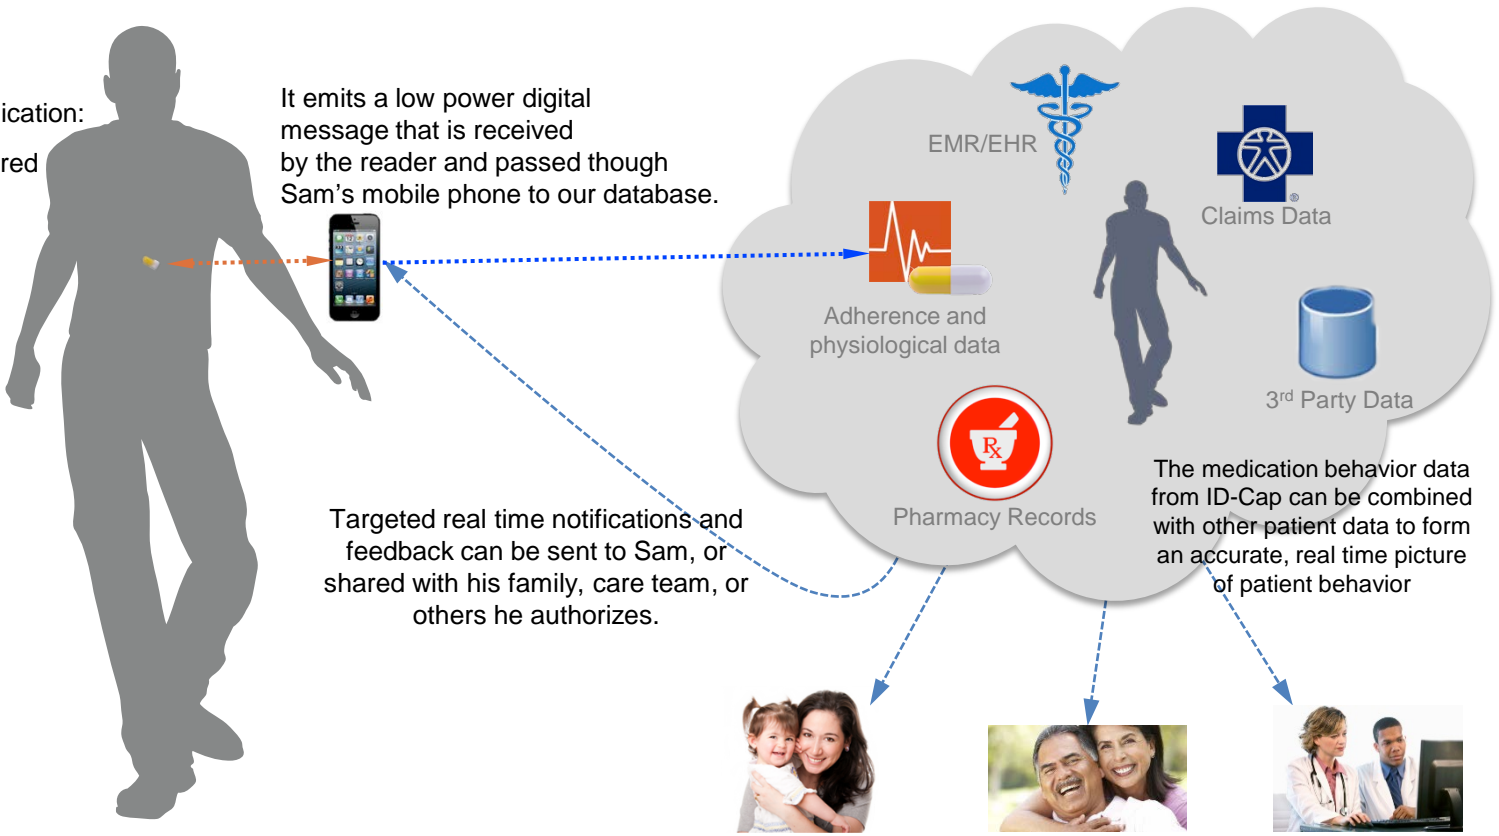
ication:

red

It emits a low power digital message that is received by the reader and passed though Sam’s mobile phone to our database.

EMR/EHR

Claims Data

Adherence and physiological data

3$^{rd}$ Party Data

Pharmacy Records

The medication behavior data from ID-Cap can be combined with other patient data to form an accurate, real time picture of patient behavior

Targeted real time notifications and feedback can be sent to Sam, or shared with his family, care team, or others he authorizes.